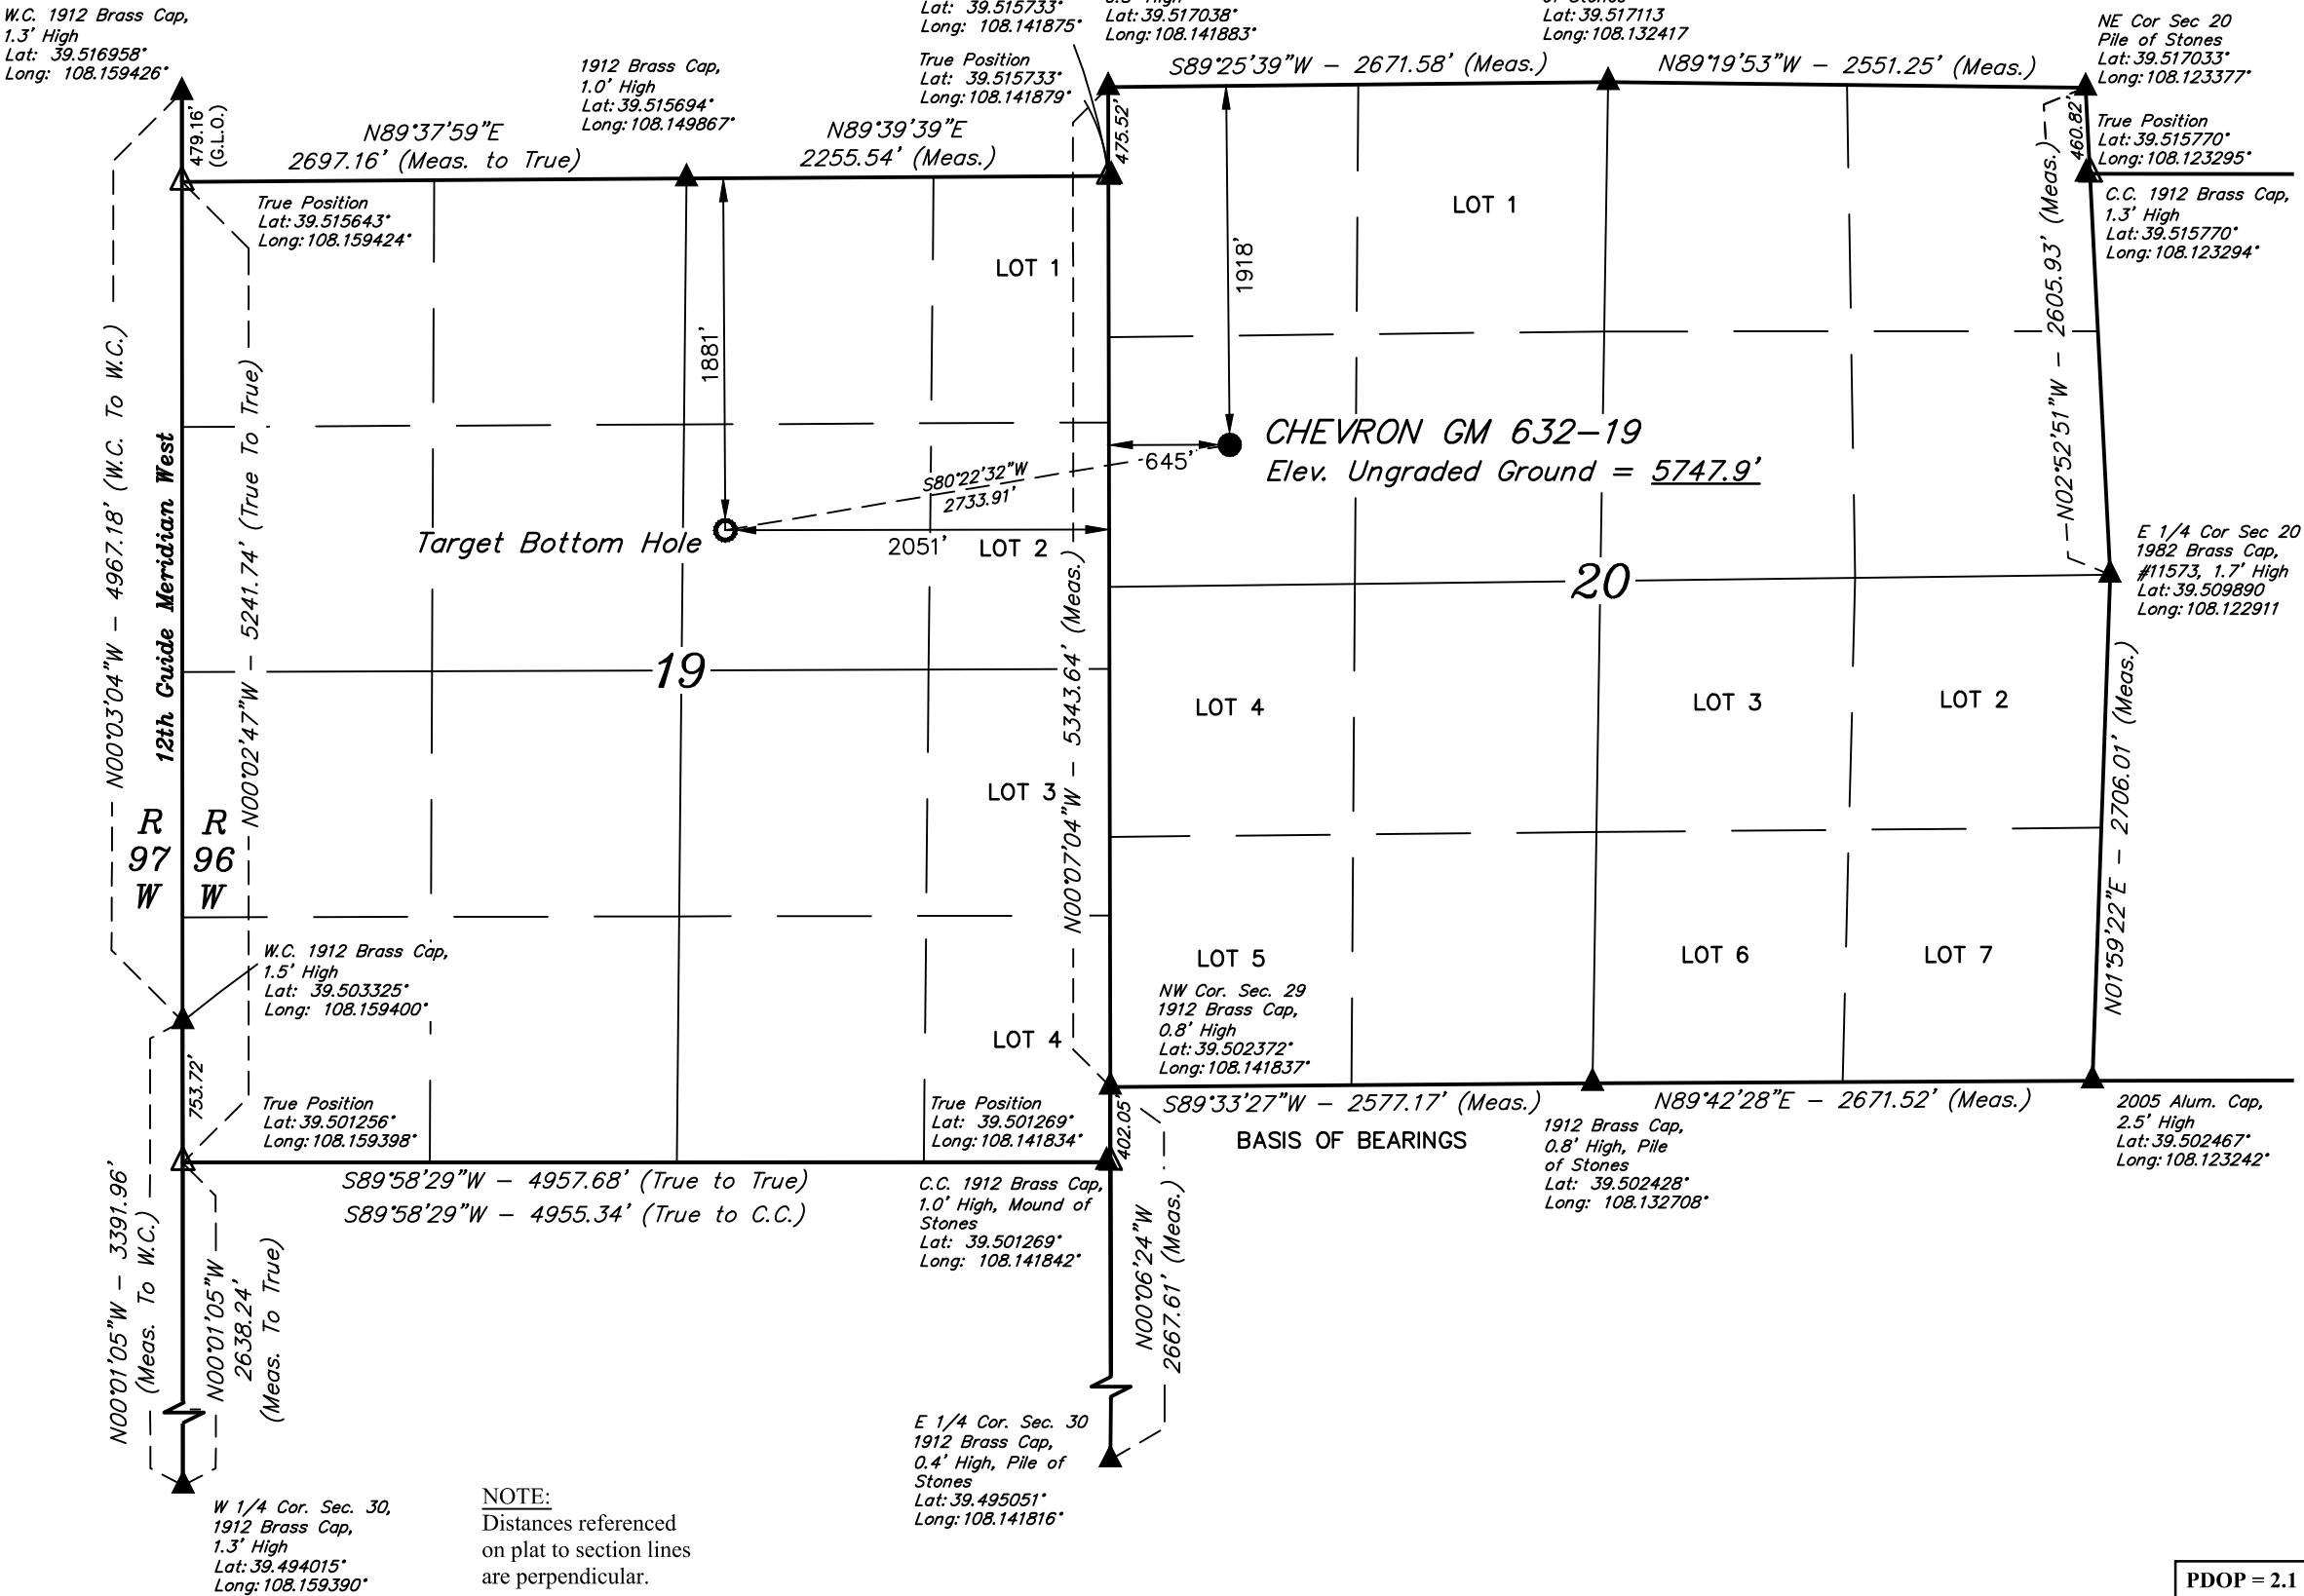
W.C. 1912 Brass Cap, 1.3' High Lat: 39.516958° Long: 108.159426°

Lat: 39.515733° Long: 108.141875°

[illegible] High Lat: 39.517038° Long: 108.141883°

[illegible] Lat: 39.517113 Long: 108.132417

NE Cor Sec 20 Pile of Stones Lat: 39.517033° Long: 108.123377°

1912 Brass Cap, 1.0' High Lat: 39.515694° Long: 108.149867°

True Position Lat: 39.515733° Long: 108.141879°

S89°25'39"W – 2671.58' (Meas.)

N89°19'53"W – 2551.25' (Meas.)

True Position Lat: 39.515770° Long: 108.123295°

479.16' (G.L.O.)

N89°37'59"E 2697.16' (Meas. to True)

N89°39'39"E 2255.54' (Meas.)

475.52'

460.82'

C.C. 1912 Brass Cap, 1.3' High Lat: 39.515770° Long: 108.123294°

True Position Lat: 39.515643° Long: 108.159424°

LOT 1

LOT 1

1918'

1881'

N02°52'51"W – 2605.93' (Meas.)

N00°03'04"W – 4967.18' (W.C. To W.C.)

12th Guide Meridian West

N00°02'47"W – 5241.74' (True To True)

CHEVRON GM 632–19

Elev. Ungraded Ground = 5747.9'

645'

S80°22'32"W 2733.91'

Target Bottom Hole

2051'

LOT 2

E 1/4 Cor Sec 20 1982 Brass Cap, #11573, 1.7' High Lat: 39.509890 Long: 108.122911

20

19

N00°07'04"W – 5343.64' (Meas.)

LOT 4

LOT 3

LOT 2

N01°59'22"E – 2706.01' (Meas.)

LOT 3

R 97 W

R 96 W

LOT 5

LOT 6

LOT 7

W.C. 1912 Brass Cap, 1.5' High Lat: 39.503325° Long: 108.159400°

NW Cor. Sec. 29 1912 Brass Cap, 0.8' High Lat: 39.502372° Long: 108.141837°

LOT 4

753.72'

True Position Lat: 39.501256° Long: 108.159398°

True Position Lat: 39.501269° Long: 108.141834°

402.05'

S89°33'27"W – 2577.17' (Meas.)

N89°42'28"E – 2671.52' (Meas.)

2005 Alum. Cap, 2.5' High Lat: 39.502467° Long: 108.123242°

BASIS OF BEARINGS

1912 Brass Cap, 0.8' High, Pile of Stones Lat: 39.502428° Long: 108.132708°

S89°58'29"W – 4957.68' (True to True)

S89°58'29"W – 4955.34' (True to C.C.)

C.C. 1912 Brass Cap, 1.0' High, Mound of Stones Lat: 39.501269° Long: 108.141842°

N00°01'05"W – 3391.96' (Meas. To W.C.)

N00°01'05"W 2638.24' (Meas. To True)

N00°06'24"W 2667.61' (Meas.)

E 1/4 Cor. Sec. 30 1912 Brass Cap, 0.4' High, Pile of Stones Lat: 39.495051° Long: 108.141816°

W 1/4 Cor. Sec. 30, 1912 Brass Cap, 1.3' High Lat: 39.494015° Long: 108.159390°

NOTE:
Distances referenced on plat to section lines are perpendicular.

PDOP = 2.1